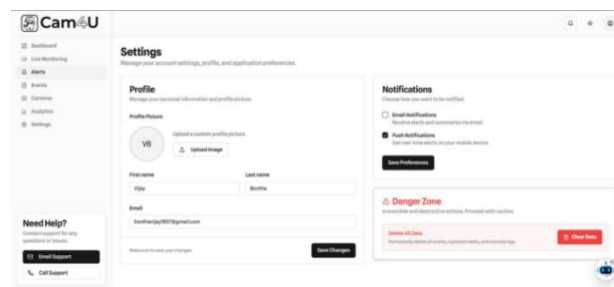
Cam4U

Dashboard
Live Monitoring
Alerts
Events
Cameras
Analytics
Settings

Need Help?
Contact support for any questions or issues.
Email Support
Call Support

Settings
Manage your account settings, profile, and application preferences.

Profile
Manage your personal information and profile picture.
Profile Picture
VB
Upload a custom profile picture
Upload Image
First name
Vijay
Last name
Bonthe
Email
bonthevijay1607@gmail.com
Make sure to save your changes.
Save Changes

Notifications
Choose how you want to be notified.
Email Notifications
Receive alerts and summaries via email.
Push Notifications
Get real-time alerts on your mobile device.
Save Preferences

Danger Zone
Irreversible and destructive actions. Proceed with caution.
Delete All Data
Permanently delete all events, captured media, and camera logs.
Clear Data